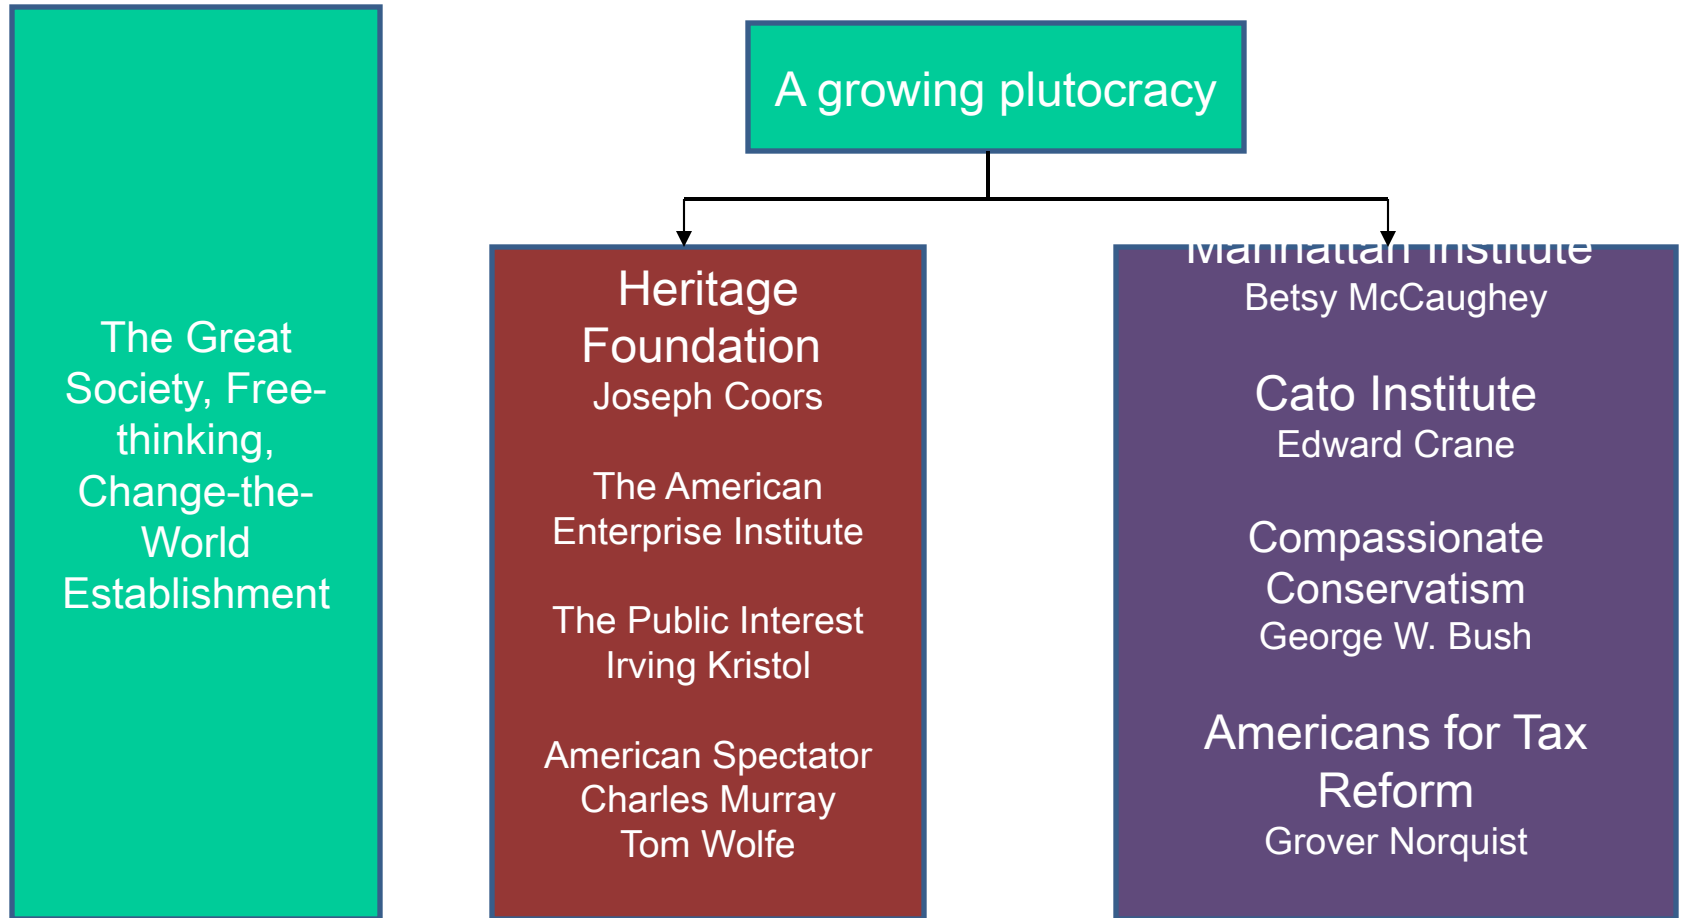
The Great Society, Free-thinking, Change-the-World Establishment

A growing plutocracy

Heritage Foundation
Joseph Coors

The American Enterprise Institute

The Public Interest
Irving Kristol

American Spectator
Charles Murray
Tom Wolfe

Manhattan Institute
Betsy McCaughey

Cato Institute
Edward Crane

Compassionate Conservatism
George W. Bush

Americans for Tax Reform
Grover Norquist